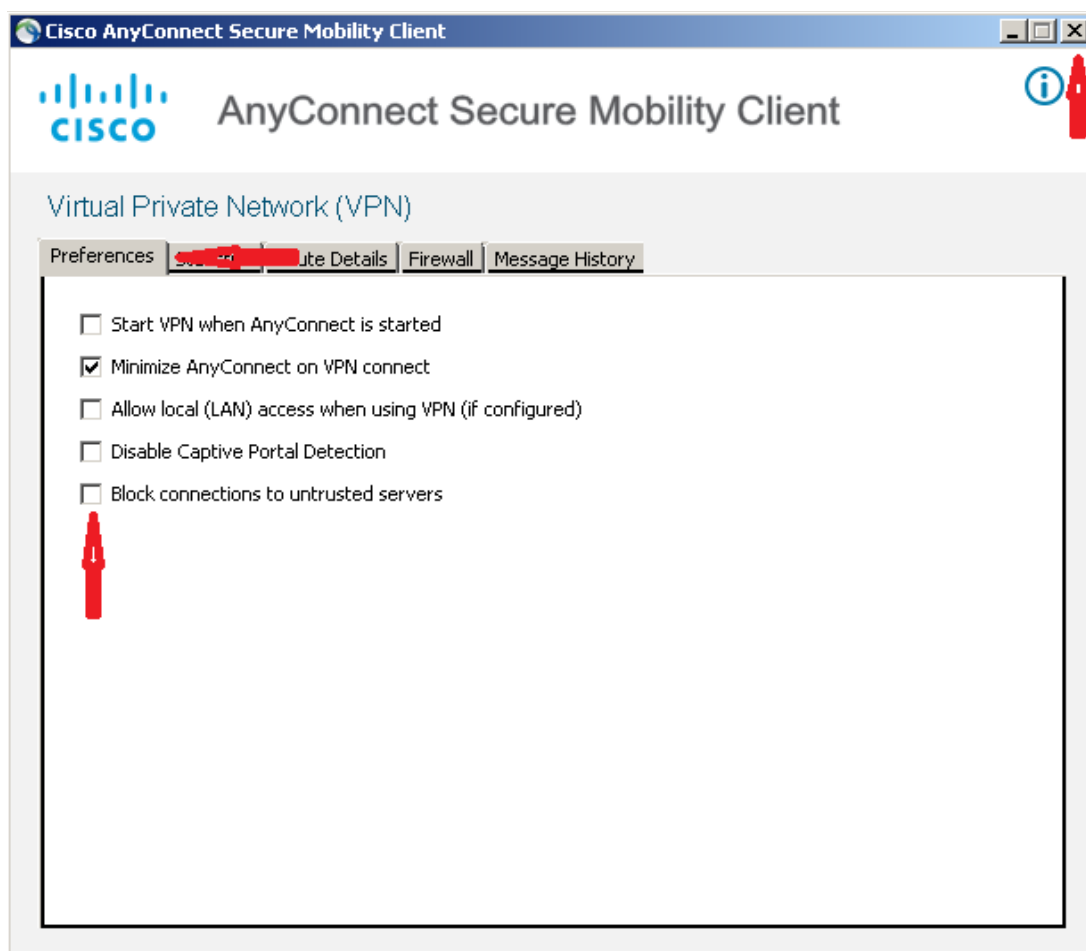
Cisco AnyConnect Secure Mobility Client

cisco

AnyConnect Secure Mobility Client

Virtual Private Network (VPN)

Preferences | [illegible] | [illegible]ute Details | Firewall | Message History

Start VPN when AnyConnect is started

Minimize AnyConnect on VPN connect

Allow local (LAN) access when using VPN (if configured)

Disable Captive Portal Detection

Block connections to untrusted servers